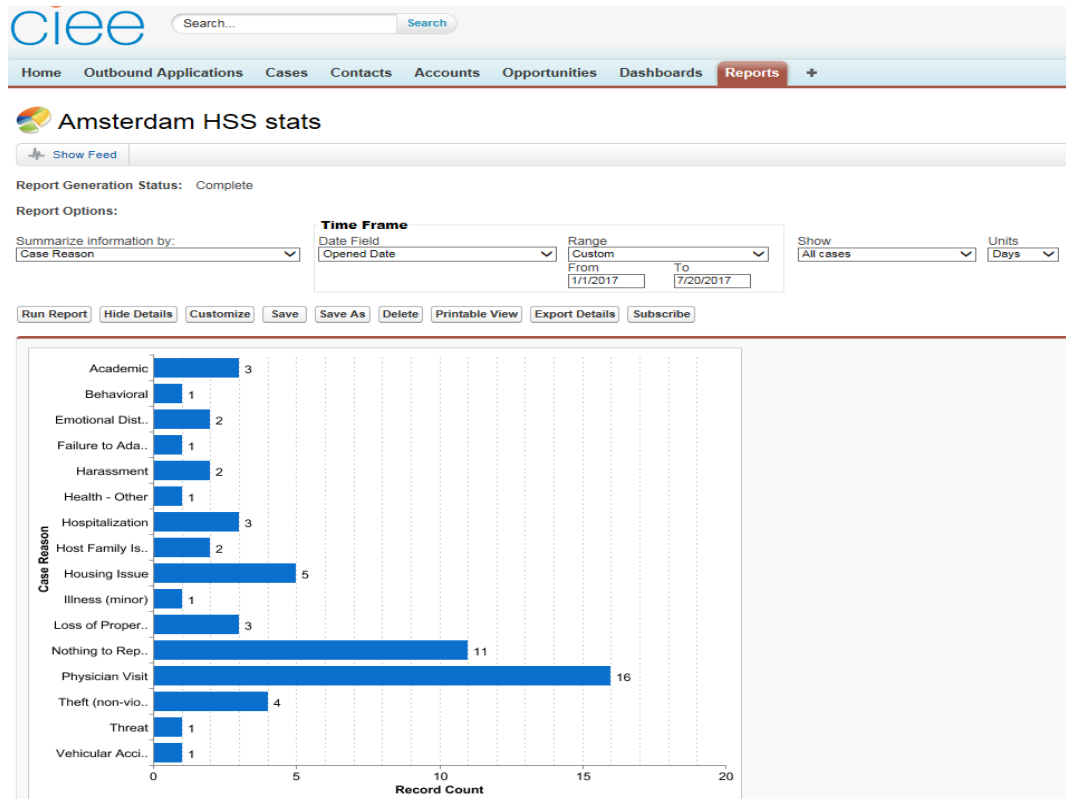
ciee

Search...

Search

Home | Outbound Applications | Cases | Contacts | Accounts | Opportunities | Dashboards | Reports | +

Amsterdam HSS stats

Show Feed

Report Generation Status: Complete

Report Options:

Summarize information by:
Case Reason

Time Frame
Date Field
Opened Date

Range
Custom
From
1/1/2017
To
7/20/2017

Show
All cases

Units
Days

Run Report | Hide Details | Customize | Save | Save As | Delete | Printable View | Export Details | Subscribe

Case Reason

Academic 3
Behavioral 1
Emotional Dist.. 2
Failure to Ada.. 1
Harassment 2
Health - Other 1
Hospitalization 3
Host Family Is.. 2
Housing Issue 5
Illness (minor) 1
Loss of Proper.. 3
Nothing to Rep.. 11
Physician Visit 16
Theft (non-vio.. 4
Threat 1
Vehicular Acci.. 1

0 5 10 15 20
Record Count